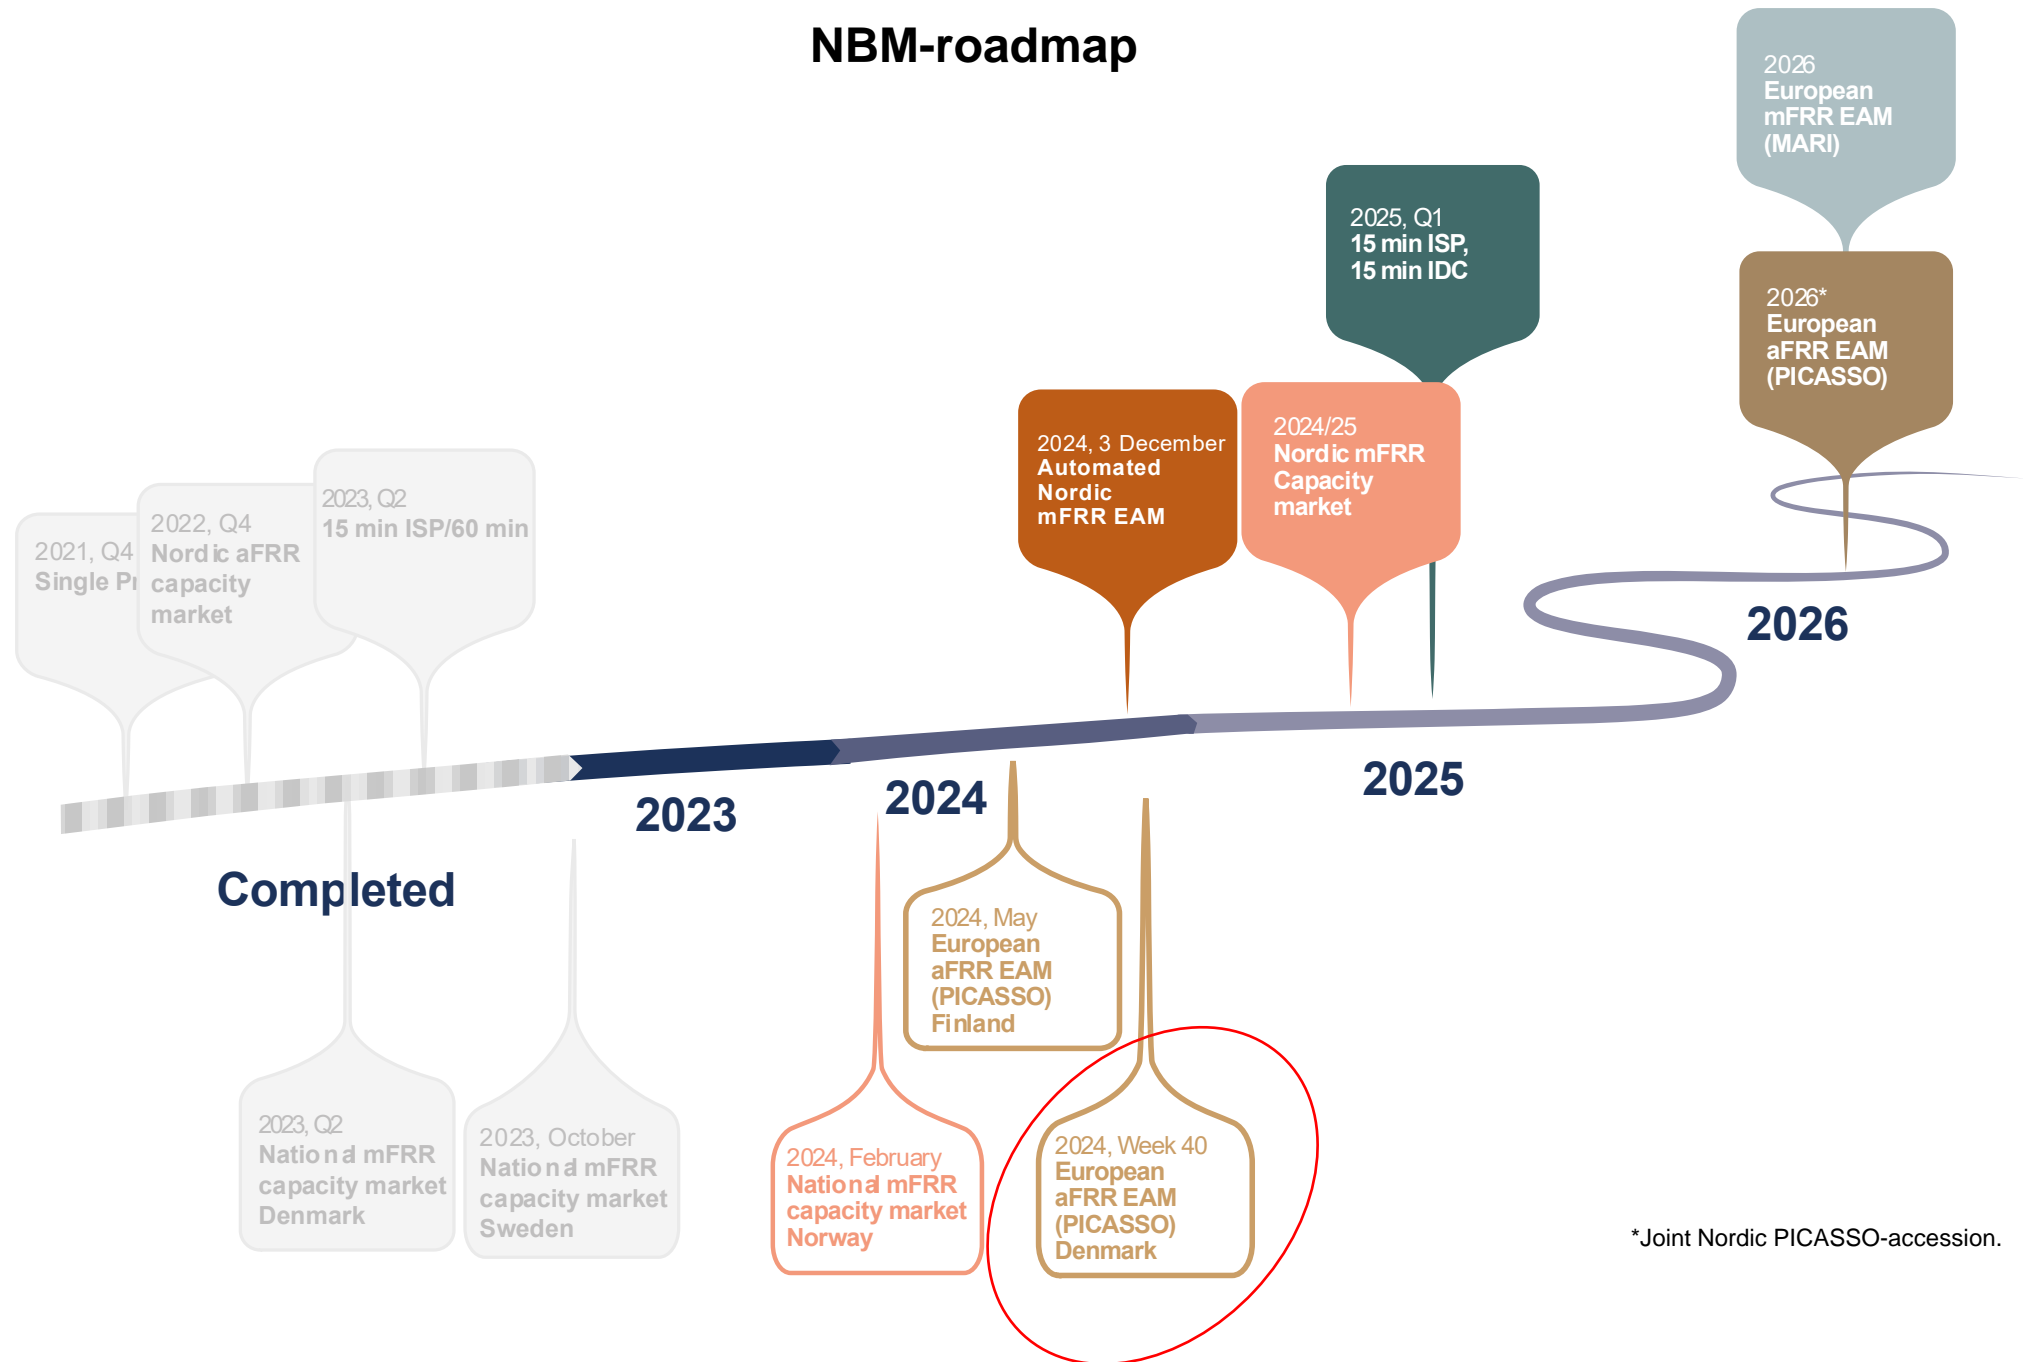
NBM-roadmap

2026
European
mFRR EAM
(MARI)

2025, Q1
15 min ISP,
15 min IDC

2026*
European
aFRR EAM
(PICASSO)

2024, 3 December
Automated
Nordic
mFRR EAM

2024/25
Nordic mFRR
Capacity
market

2021, Q4
Single Pr

2022, Q4
Nordic aFRR
capacity
market

2023, Q2
15 min ISP/60 min

2026

2023

2024

2025

Completed

2024, May
European
aFRR EAM
(PICASSO)
Finland

2023, Q2
National mFRR
capacity market
Denmark

2023, October
National mFRR
capacity market
Sweden

2024, February
National mFRR
capacity market
Norway

2024, Week 40
European
aFRR EAM
(PICASSO)
Denmark

*Joint Nordic PICASSO-accession.